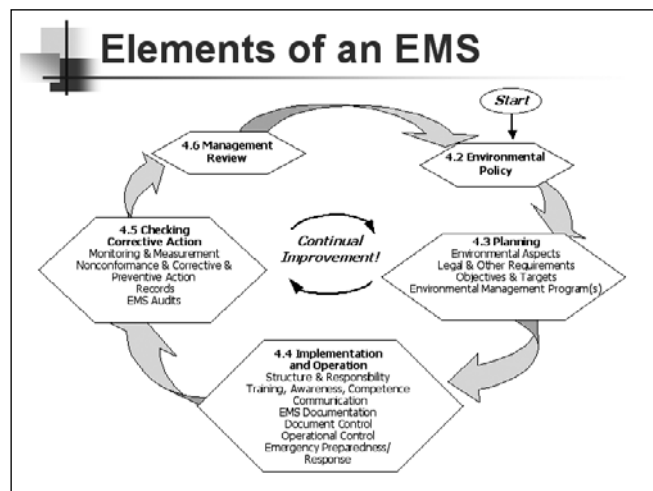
Elements of an EMS

Start

4.2 Environmental Policy

4.3 Planning
Environmental Aspects
Legal & Other Requirements
Objectives & Targets
Environmental Management Program(s)

4.4 Implementation and Operation
Structure & Responsibility
Training, Awareness, Competence
Communication
EMS Documentation
Document Control
Operational Control
Emergency Preparedness/ Response

4.5 Checking Corrective Action
Monitoring & Measurement
Nonconformance & Corrective & Preventive Action
Records
EMS Audits

4.6 Management Review

Continual Improvement!